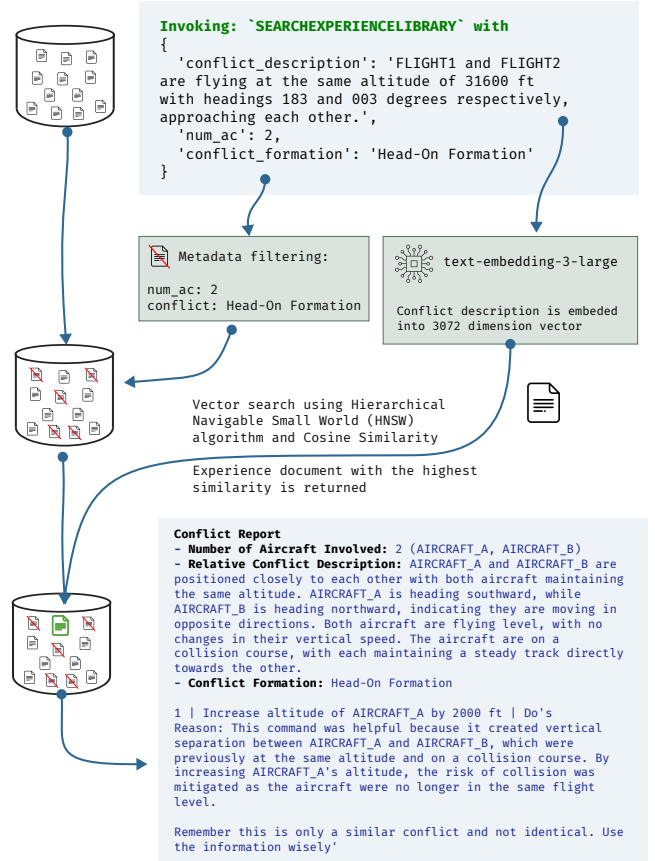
Invoking: `SEARCHEXPERIENCELIBRARY` with
{
'conflict_description': 'FLIGHT1 and FLIGHT2 are flying at the same altitude of 31600 ft with headings 183 and 003 degrees respectively, approaching each other.',
'num_ac': 2,
'conflict_formation': 'Head-On Formation'
}

Metadata filtering:

num_ac: 2
conflict: Head-On Formation

text-embedding-3-large

Conflict description is embeded into 3072 dimension vector

Vector search using Hierarchical Navigable Small World (HNSW) algorithm and Cosine Similarity

Experience document with the highest similarity is returned

Conflict Report
- Number of Aircraft Involved: 2 (AIRCRAFT_A, AIRCRAFT_B)
- Relative Conflict Description: AIRCRAFT_A and AIRCRAFT_B are positioned closely to each other with both aircraft maintaining the same altitude. AIRCRAFT_A is heading southward, while AIRCRAFT_B is heading northward, indicating they are moving in opposite directions. Both aircraft are flying level, with no changes in their vertical speed. The aircraft are on a collision course, with each maintaining a steady track directly towards the other.
- Conflict Formation: Head-On Formation

1 | Increase altitude of AIRCRAFT_A by 2000 ft | Do's
Reason: This command was helpful because it created vertical separation between AIRCRAFT_A and AIRCRAFT_B, which were previously at the same altitude and on a collision course. By increasing AIRCRAFT_A's altitude, the risk of collision was mitigated as the aircraft were no longer in the same flight level.

Remember this is only a similar conflict and not identical. Use the information wisely'